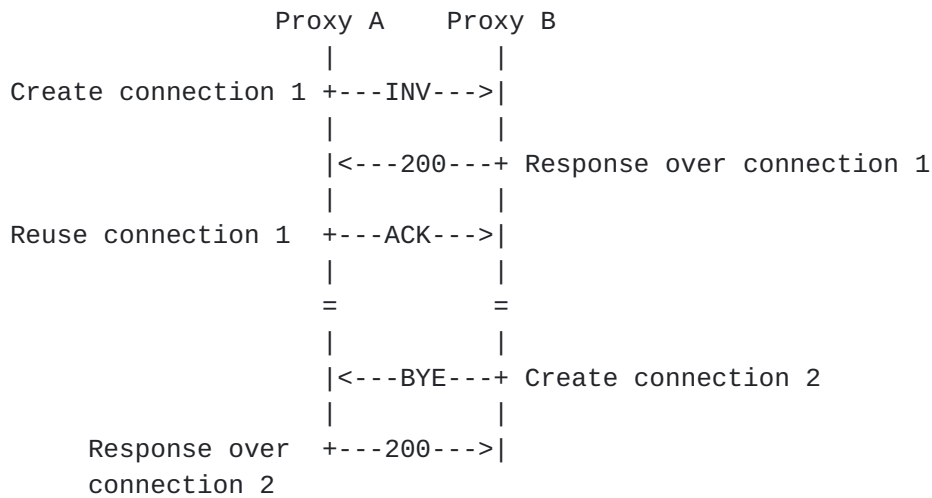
Proxy A Proxy B

Create connection 1 +---INV--->|

|<---200---+ Response over connection 1

Reuse connection 1 +---ACK--->|

= =

|<---BYE---+ Create connection 2

Response over connection 2 +---200--->|